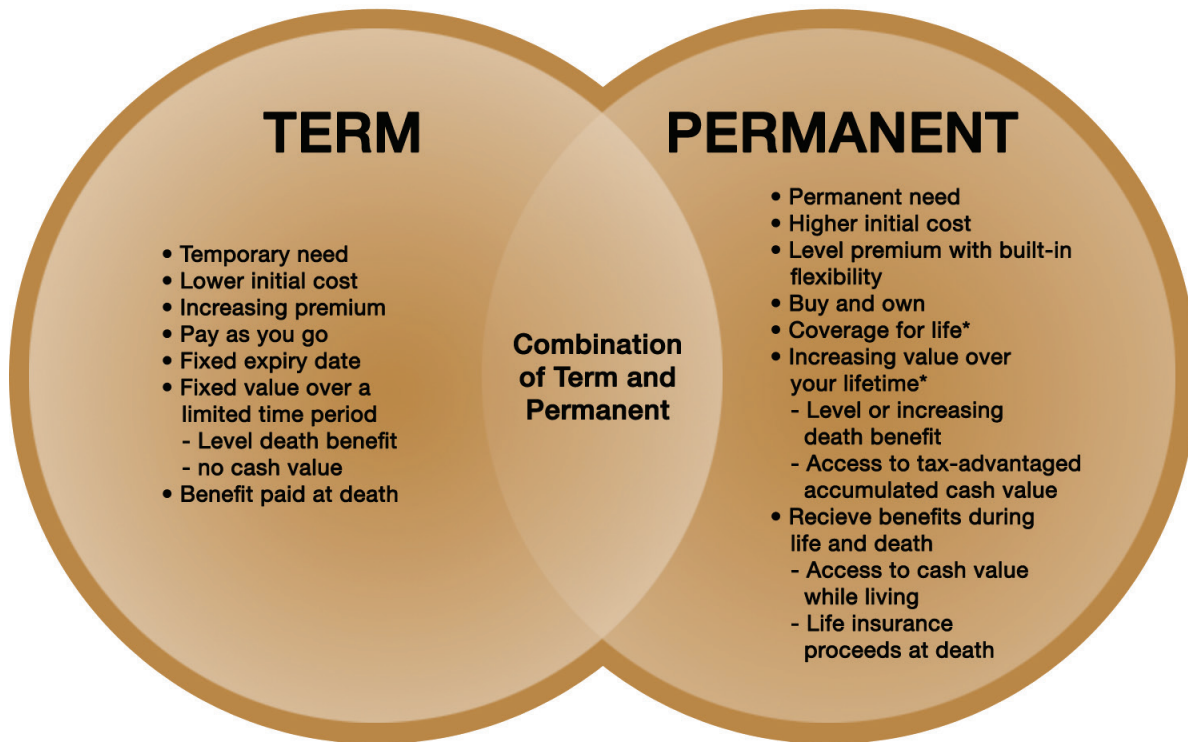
TERM

• Temporary need
• Lower initial cost
• Increasing premium
• Pay as you go
• Fixed expiry date
• Fixed value over a limited time period
- Level death benefit
- no cash value
• Benefit paid at death

Combination of Term and Permanent

PERMANENT

• Permanent need
• Higher initial cost
• Level premium with built-in flexibility
• Buy and own
• Coverage for life*
• Increasing value over your lifetime*
- Level or increasing death benefit
- Access to tax-advantaged accumulated cash value
• Recieve benefits during life and death
- Access to cash value while living
- Life insurance proceeds at death